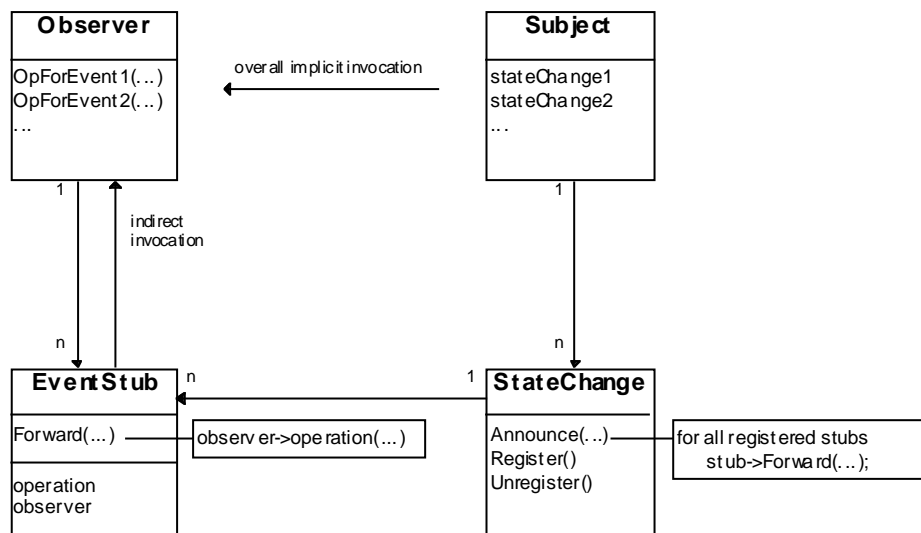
Observer

OpForEvent1(...)
OpForEvent2(...)
...

overall implicit invocation

Subject

stateChange1
stateChange2
...

1

indirect invocation

1

n

n

EventStub

n

1

StateChange

Forward(...)

observer->operation(...)

operation
observer

Announce(...)
Register()
Unregister()

for all registered stubs
stub->Forward(...);